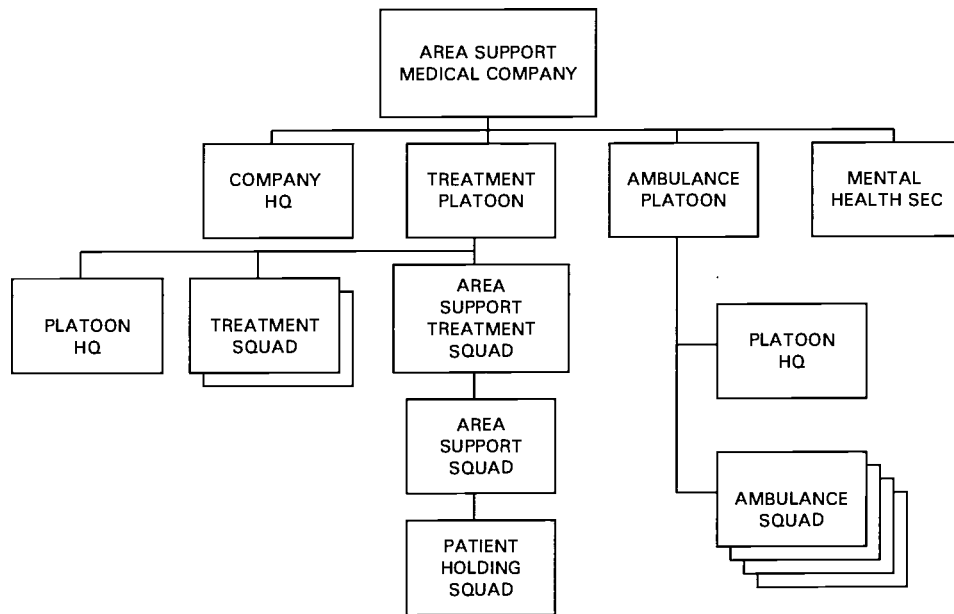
AREA SUPPORT MEDICAL COMPANY

COMPANY HQ

TREATMENT PLATOON

AMBULANCE PLATOON

MENTAL HEALTH SEC

PLATOON HQ

TREATMENT SQUAD

AREA SUPPORT TREATMENT SQUAD

AREA SUPPORT SQUAD

PATIENT HOLDING SQUAD

PLATOON HQ

AMBULANCE SQUAD